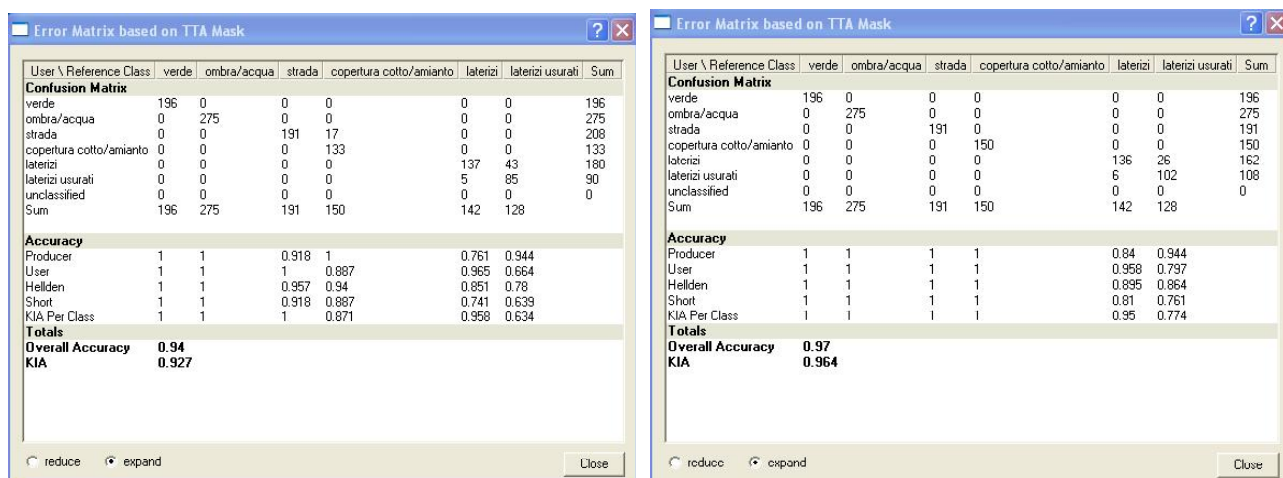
Error Matrix based on TTA Mask

| User \ Reference Class | verde | ombra/acqua | strada | copertura cotto/amianto | laterizi | laterizi usurati | Sum |
|---|---|---|---|---|---|---|---|
| **Confusion Matrix** | | | | | | | |
| verde | 196 | 0 | 0 | 0 | 0 | 0 | 196 |
| ombra/acqua | 0 | 275 | 0 | 0 | 0 | 0 | 275 |
| strada | 0 | 0 | 191 | 17 | 0 | 0 | 208 |
| copertura cotto/amianto | 0 | 0 | 0 | 133 | 0 | 0 | 133 |
| laterizi | 0 | 0 | 0 | 0 | 137 | 43 | 180 |
| laterizi usurati | 0 | 0 | 0 | 0 | 5 | 85 | 90 |
| unclassified | 0 | 0 | 0 | 0 | 0 | 0 | 0 |
| Sum | 196 | 275 | 191 | 150 | 142 | 128 | |
| **Accuracy** | | | | | | | |
| Producer | 1 | 1 | 0.918 | 1 | 0.761 | 0.944 | |
| User | 1 | 1 | 1 | 0.887 | 0.965 | 0.664 | |
| Hellden | 1 | 1 | 0.957 | 0.94 | 0.851 | 0.78 | |
| Short | 1 | 1 | 0.918 | 0.887 | 0.741 | 0.639 | |
| KIA Per Class | 1 | 1 | 1 | 0.871 | 0.958 | 0.634 | |
| **Totals** | | | | | | | |
| **Overall Accuracy** | **0.94** | | | | | | |
| **KIA** | **0.927** | | | | | | |

reduce expand Close

Error Matrix based on TTA Mask

| User \ Reference Class | verde | ombra/acqua | strada | copertura cotto/amianto | laterizi | laterizi usurati | Sum |
|---|---|---|---|---|---|---|---|
| **Confusion Matrix** | | | | | | | |
| verde | 196 | 0 | 0 | 0 | 0 | 0 | 196 |
| ombra/acqua | 0 | 275 | 0 | 0 | 0 | 0 | 275 |
| strada | 0 | 0 | 191 | 0 | 0 | 0 | 191 |
| copertura cotto/amianto | 0 | 0 | 0 | 150 | 0 | 0 | 150 |
| laterizi | 0 | 0 | 0 | 0 | 136 | 26 | 162 |
| laterizi usurati | 0 | 0 | 0 | 0 | 6 | 102 | 108 |
| unclassified | 0 | 0 | 0 | 0 | 0 | 0 | 0 |
| Sum | 196 | 275 | 191 | 150 | 142 | 128 | |
| **Accuracy** | | | | | | | |
| Producer | 1 | 1 | 1 | 1 | 0.84 | 0.944 | |
| User | 1 | 1 | 1 | 1 | 0.958 | 0.797 | |
| Hellden | 1 | 1 | 1 | 1 | 0.895 | 0.864 | |
| Short | 1 | 1 | 1 | 1 | 0.81 | 0.761 | |
| KIA Per Class | 1 | 1 | 1 | 1 | 0.95 | 0.774 | |
| **Totals** | | | | | | | |
| **Overall Accuracy** | **0.97** | | | | | | |
| **KIA** | **0.964** | | | | | | |

reduce expand Close